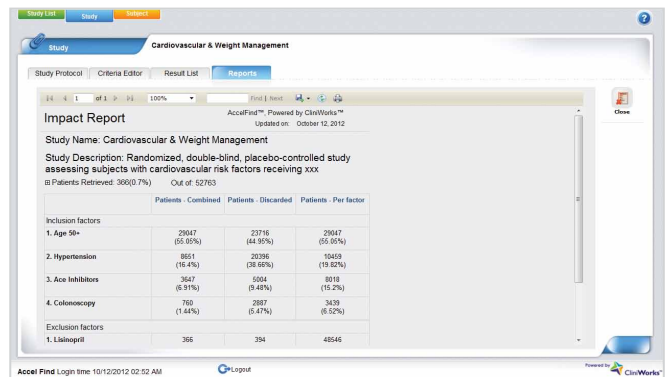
Study List Study Subject

?

Study Cardiovascular & Weight Management

Study Protocol Criteria Editor Result List Reports

1 of 1 100% Find | Next

Close

Impact Report

AccelFind™, Powered by CliniWorks™
Updated on: October 12, 2012

Study Name: Cardiovascular & Weight Management

Study Description: Randomized, double-blind, placebo-controlled study assessing subjects with cardiovascular risk factors receiving xxx

⊞ Patients Retrieved: 366(0.7%) Out of: 52763

| | Patients - Combined | Patients - Discarded | Patients - Per factor |
|---|---|---|---|
| Inclusion factors | | | |
| 1. Age 50+ | 29047 (55.05%) | 23716 (44.95%) | 29047 (55.05%) |
| 2. Hypertension | 8651 (16.4%) | 20396 (38.66%) | 10459 (19.82%) |
| 3. Ace Inhibitors | 3647 (6.91%) | 5004 (9.48%) | 8018 (15.2%) |
| 4. Colonoscopy | 760 (1.44%) | 2887 (5.47%) | 3439 (6.52%) |
| Exclusion factors | | | |
| 1. Lisinopril | 366 | 394 | 48546 |

Accel Find Login time 10/12/2012 02:52 AM

Logout

Powered by CliniWorks™